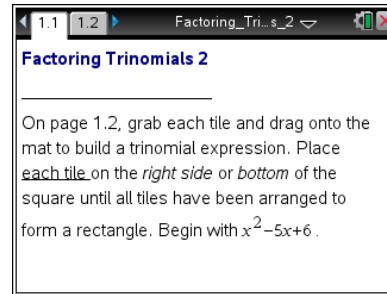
1.1 1.2 Factoring_Tri...s_2

Factoring Trinomials 2

On page 1.2, grab each tile and drag onto the mat to build a trinomial expression. Place each tile on the right side or bottom of the square until all tiles have been arranged to form a rectangle. Begin with $x^2-5x+6$.